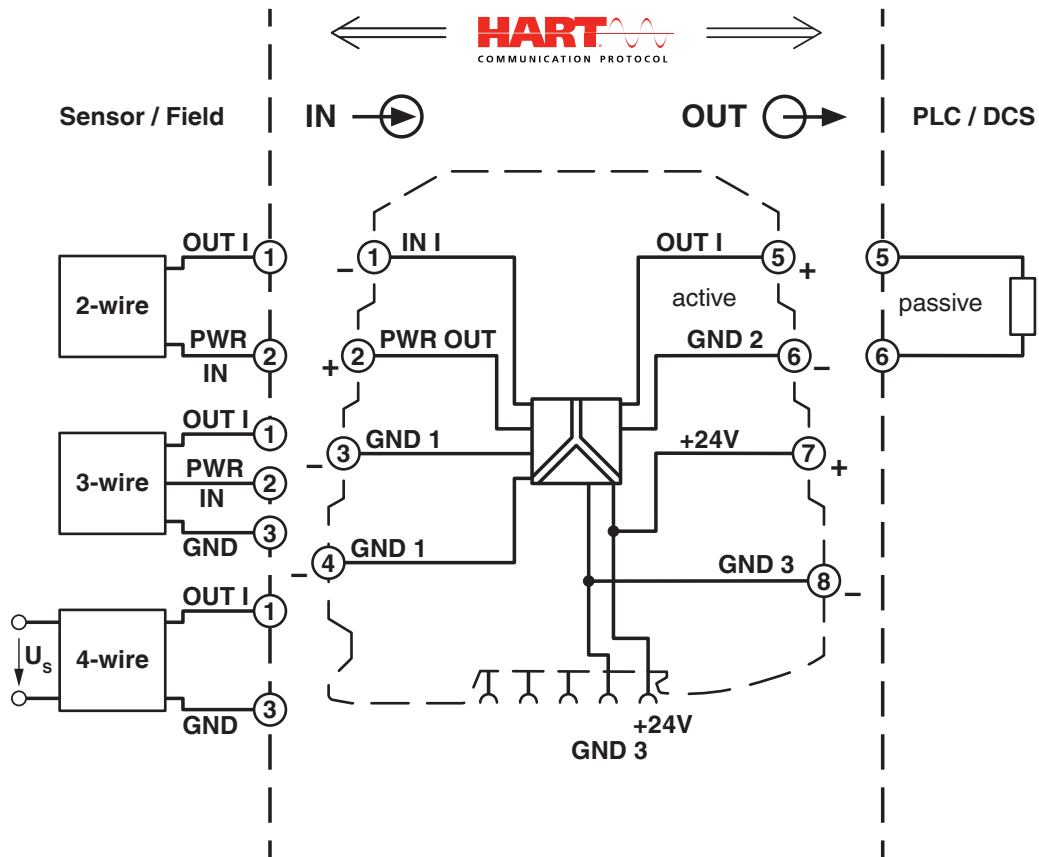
HART
COMMUNICATION PROTOCOL

Sensor / Field

IN

OUT

PLC / DCS

2-wire
OUT I 1
PWR IN 2

3-wire
OUT I 1
PWR IN 2
GND 3

4-wire
$U_S$
OUT I 1
GND 3

– 1 IN I
+ 2 PWR OUT
– 3 GND 1
– 4 GND 1

OUT I 5 +
active
GND 2 6 –
+24V 7 +
GND 3 8 –

5
passive
6

+24V
GND 3